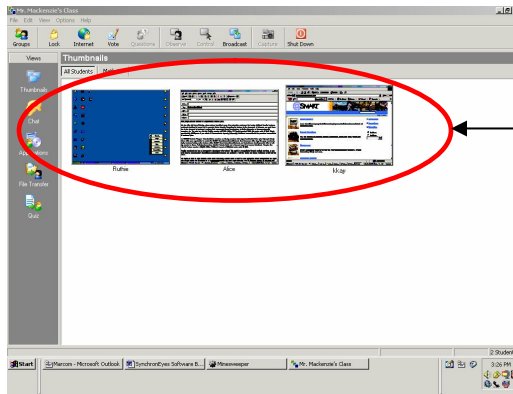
Mr. Mackenzie's Class

File Edit View Options Help

Groups Lock Internet Vote Questions Observe Control Broadcast Capture Shut Down

Views

Thumbnails

Chat

Applications

File Transfer

Quiz

Thumbnails

All Students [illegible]

Rufus

Alice

kkap

2 Student

Start

Marcom - Microsoft Outlook

SynchronEyes Software B...

Minesweeper

Mr. Mackenzie's Class

3:26 PM